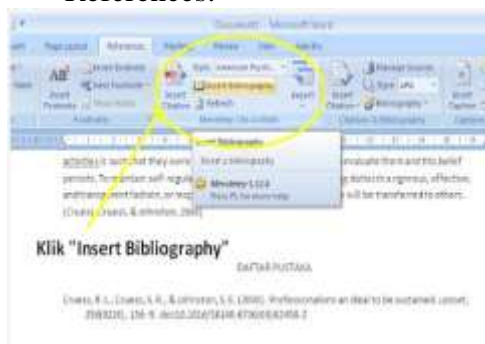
References:

Document - Microsoft Word

Page Layout References Mailings Review View Add-Ins

AB¹ Insert Footnote

Insert Endnote

Next Footnote

Show Notes

Footnotes

Insert Citation

Style: American Psych...

Insert Bibliography

Refresh

Mendeley Cite-O-Matic

Insert Citation

Manage Sources

Style: APA

Bibliography

Citations & Bibliography

Insert Caption

Insert Bibliography

Insert a bibliography

Mendeley 1.12.4

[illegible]

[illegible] evaluate them and this belief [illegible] in a rigorous, effective, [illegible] will be transferred to others. (Cruess, Cruess, & Johnston, 2000)

Klik "Insert Bibliography"

DAFTAR PUSTAKA

Cruess, R. L., Cruess, S. R., & Johnston, S. E. (2000). Professionalism: an ideal to be sustained. Lancet, 356(9224), 156-9. doi:10.1016/S0140-6736(00)02458-2